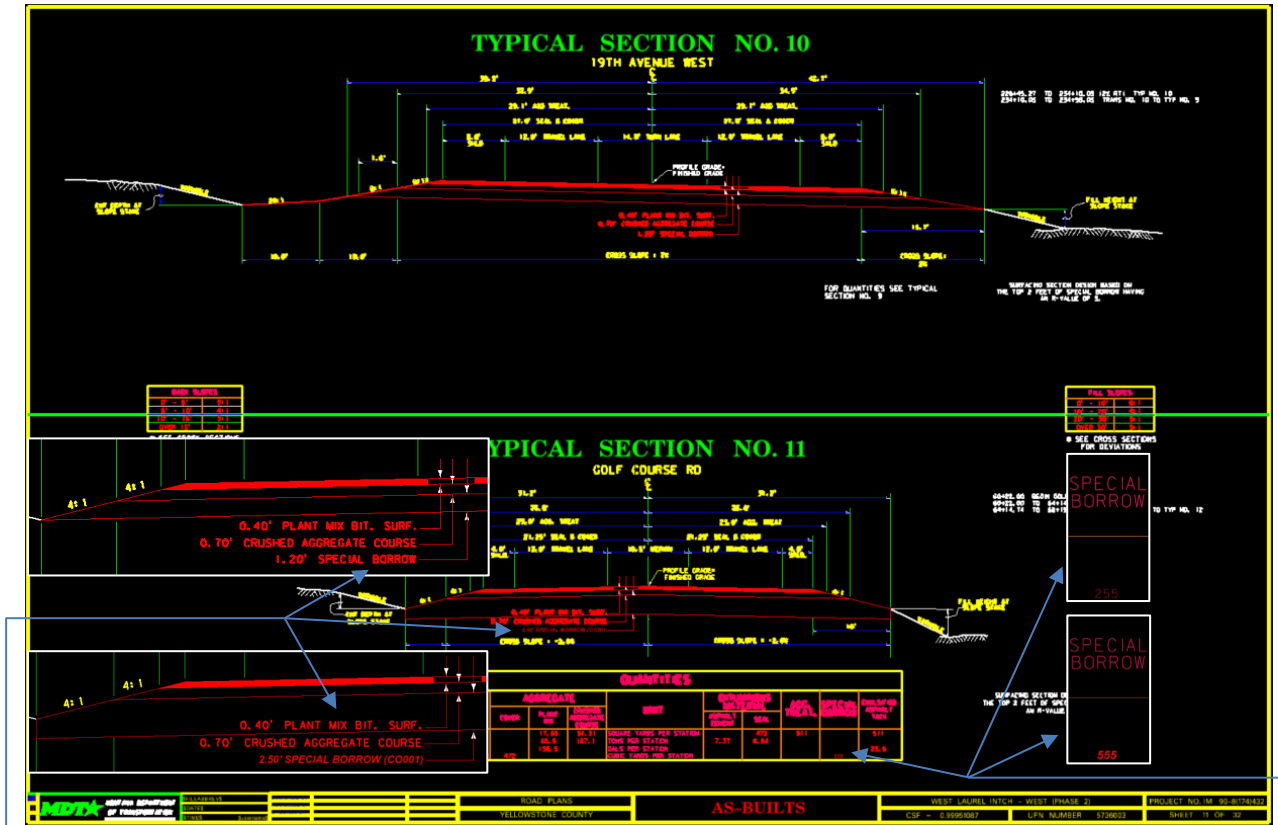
TYPICAL SECTION NO. 10
19TH AVENUE WEST

FOR QUANTITIES SEE TYPICAL SECTION NO. 9

0.40' PLANT MIX BIT. SURF.
0.70' CRUSHED AGGREGATE COURSE
1.20' SPECIAL BORROW

PROFILE GRADE= FINISHED GRADE

CROSS SLOPE = 2%

CUT SLOPES

FILL SLOPES

* SEE CROSS SECTIONS FOR DEVIATIONS

TYPICAL SECTION NO. 11
GOLF COURSE RD

4:1
4:1
0.40' PLANT MIX BIT. SURF.
0.70' CRUSHED AGGREGATE COURSE
1.20' SPECIAL BORROW

4:1
4:1
0.40' PLANT MIX BIT. SURF.
0.70' CRUSHED AGGREGATE COURSE
2.50' SPECIAL BORROW (CO001)

SPECIAL BORROW
255

SPECIAL BORROW
555

TO TYP NO. 12

QUANTITIES
AGGREGATE
UNIT
SQUARE YARDS PER STATION
TONS PER STATION
GALS PER STATION
CUBIC YARDS PER STATION

MDT
ROAD PLANS
YELLOWSTONE COUNTY
AS-BUILTS
WEST LAUREL INTCH - WEST (PHASE 2)
CSF = 0.99951087
UPN NUMBER 5736023
PROJECT NO. IM 90-8(174)432
SHEET 11 OF 32